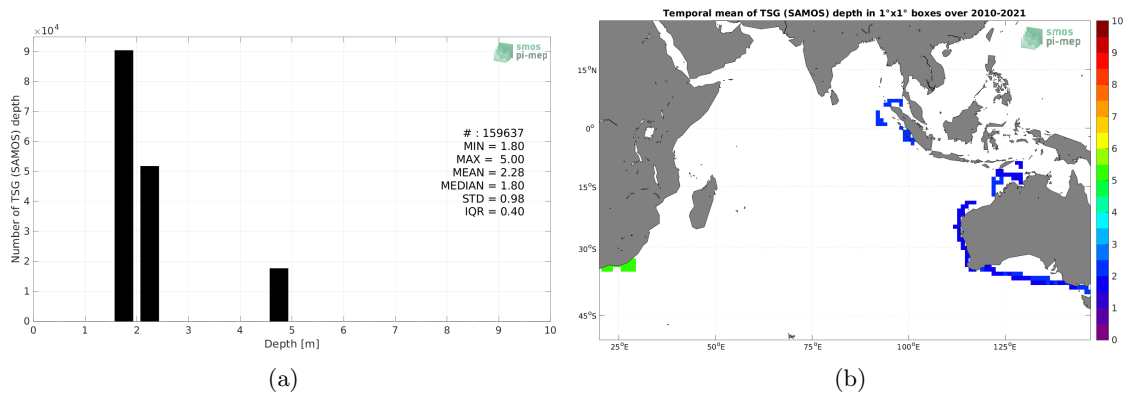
$\times10^4$

9
8
7
6
5
4
3
2
1
0

Number of TSG (SAMOS) depth

smos pi-mep

# : 159637
MIN = 1.80
MAX = 5.00
MEAN = 2.28
MEDIAN = 1.80
STD = 0.98
IQR = 0.40

0 1 2 3 4 5 6 7 8 9 10
Depth [m]

(a)

Temporal mean of TSG (SAMOS) depth in 1°x1° boxes over 2010-2021

smos pi-mep

15°N
0°
15°S
30°S
45°S

25°E 50°E 75°E 100°E 125°E

10
9
8
7
6
5
4
3
2
1
0

(b)